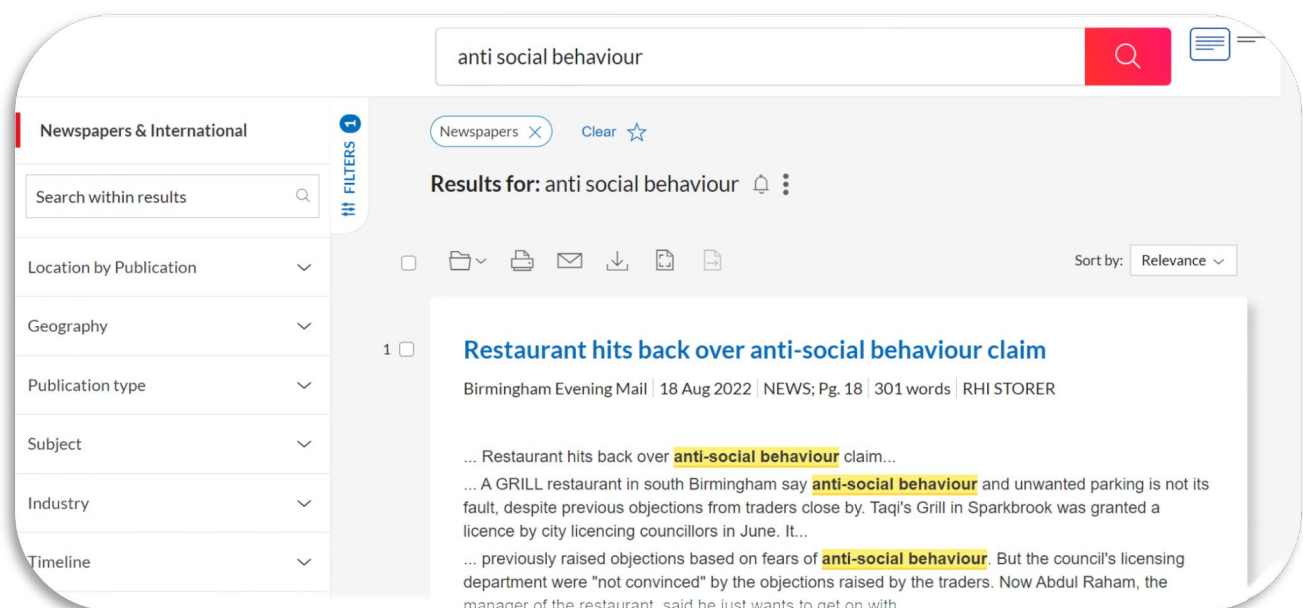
anti social behaviour

Newspapers & International

Search within results

Location by Publication

Geography

Publication type

Subject

Industry

Timeline

FILTERS 1

Newspapers ×

Clear

Results for: anti social behaviour

Sort by: Relevance

1

Restaurant hits back over anti-social behaviour claim

Birmingham Evening Mail | 18 Aug 2022 | NEWS; Pg. 18 | 301 words | RHI STORER

... Restaurant hits back over anti-social behaviour claim...

... A GRILL restaurant in south Birmingham say anti-social behaviour and unwanted parking is not its fault, despite previous objections from traders close by. Taqi's Grill in Sparkbrook was granted a licence by city licencing councillors in June. It...

... previously raised objections based on fears of anti-social behaviour. But the council's licensing department were "not convinced" by the objections raised by the traders. Now Abdul Raham, the manager of the restaurant, said he just wants to get on with...